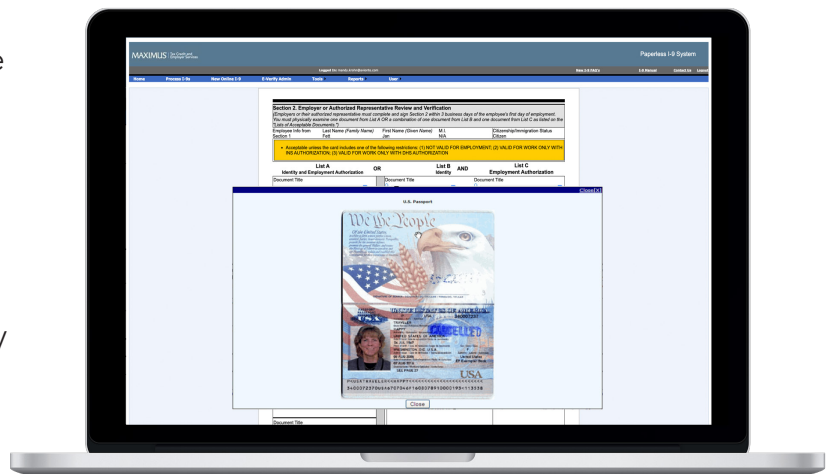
MAXIMUS Tax Credit and Employer Services

Paperless I-9 System

Logged the: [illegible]

New 2.0 FAQ's I-9 Manual Contact Us Logout

Home Process I-9s New Online I-9 E-Verify Admin Tools Reports User

Section 2. Employer or Authorized Representative Review and Verification

(Employers or their authorized representative must complete and sign Section 2 within 3 business days of the employee's first day of employment. You must physically examine one document from List A OR a combination of one document from List B and one document from List C as listed on the "Lists of Acceptable Documents.")

| Employee Info from Section 1 | Last Name (Family Name) Felt | First Name (Given Name) Jan | M.I. N/A | Citizenship/Immigration Status Citizen |
|---|---|---|---|---|

• Acceptable unless the card includes one of the following restrictions: (1) NOT VALID FOR EMPLOYMENT; (2) VALID FOR WORK ONLY WITH INS AUTHORIZATION; (3) VALID FOR WORK ONLY WITH DHS AUTHORIZATION

List A Identity and Employment Authorization OR List B Identity AND List C Employment Authorization

Document Title Document Title Document Title

Close[X]

U.S. Passport

We the People

USA

CANCELLED

P<USATRAVELER<<HAPPY<<<<<<<<<<<<<<<<<<<<<<<<<<

3400272070USA6707049F1600319000<<<<<<<<13638

Close

Document Title